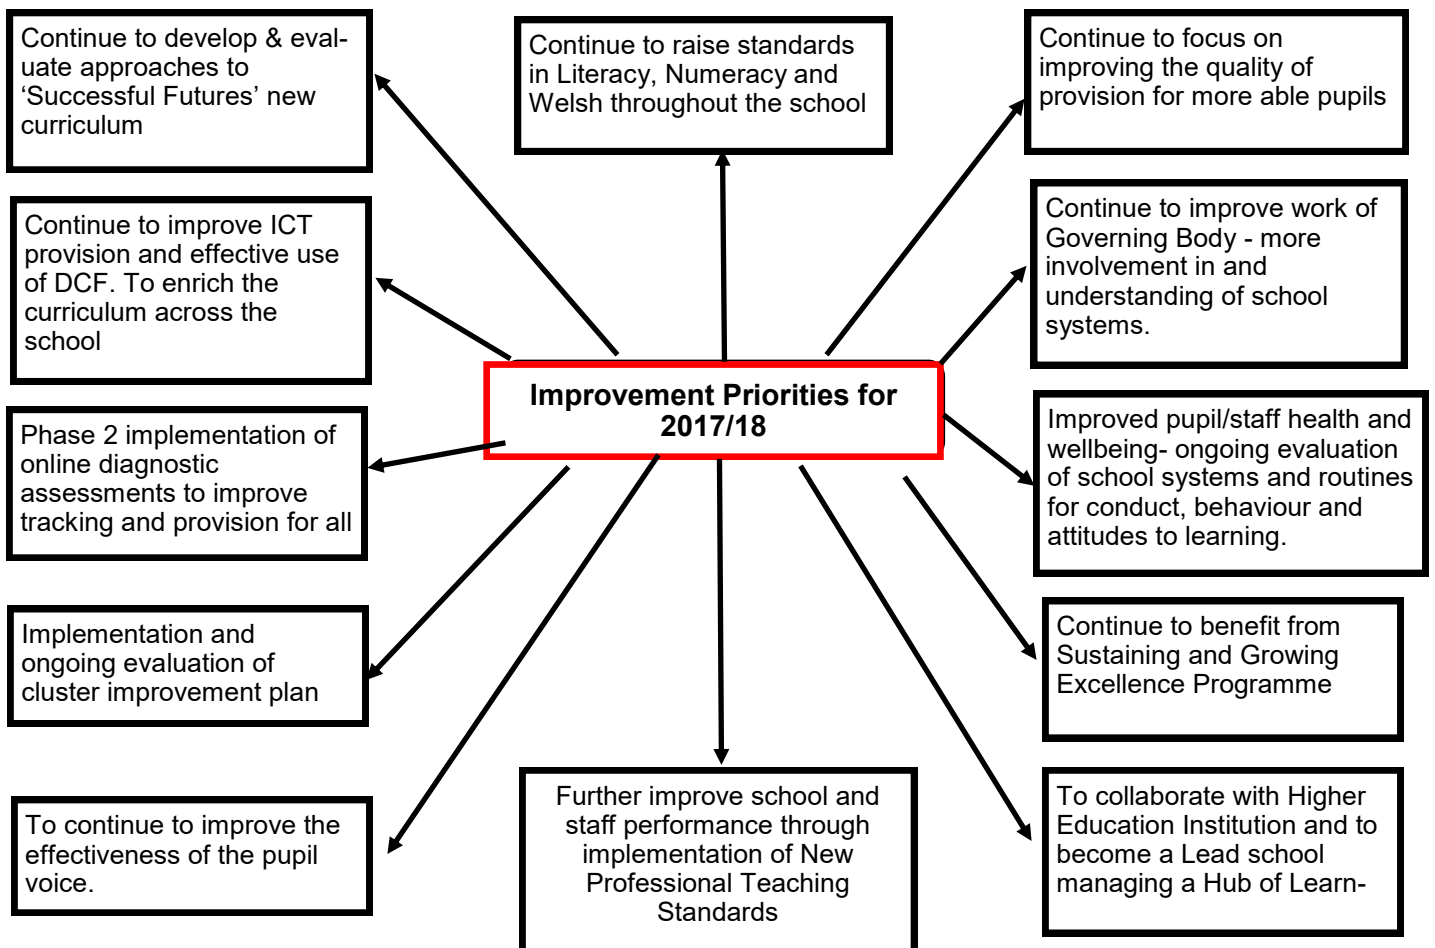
Continue to develop & evaluate approaches to 'Successful Futures' new curriculum

Continue to raise standards in Literacy, Numeracy and Welsh throughout the school

Continue to focus on improving the quality of provision for more able pupils

Continue to improve ICT provision and effective use of DCF. To enrich the curriculum across the school

Continue to improve work of Governing Body - more involvement in and understanding of school systems.

Improvement Priorities for 2017/18

Phase 2 implementation of online diagnostic assessments to improve tracking and provision for all

Improved pupil/staff health and wellbeing- ongoing evaluation of school systems and routines for conduct, behaviour and attitudes to learning.

Implementation and ongoing evaluation of cluster improvement plan

Continue to benefit from Sustaining and Growing Excellence Programme

To continue to improve the effectiveness of the pupil voice.

Further improve school and staff performance through implementation of New Professional Teaching Standards

To collaborate with Higher Education Institution and to become a Lead school managing a Hub of Learn-